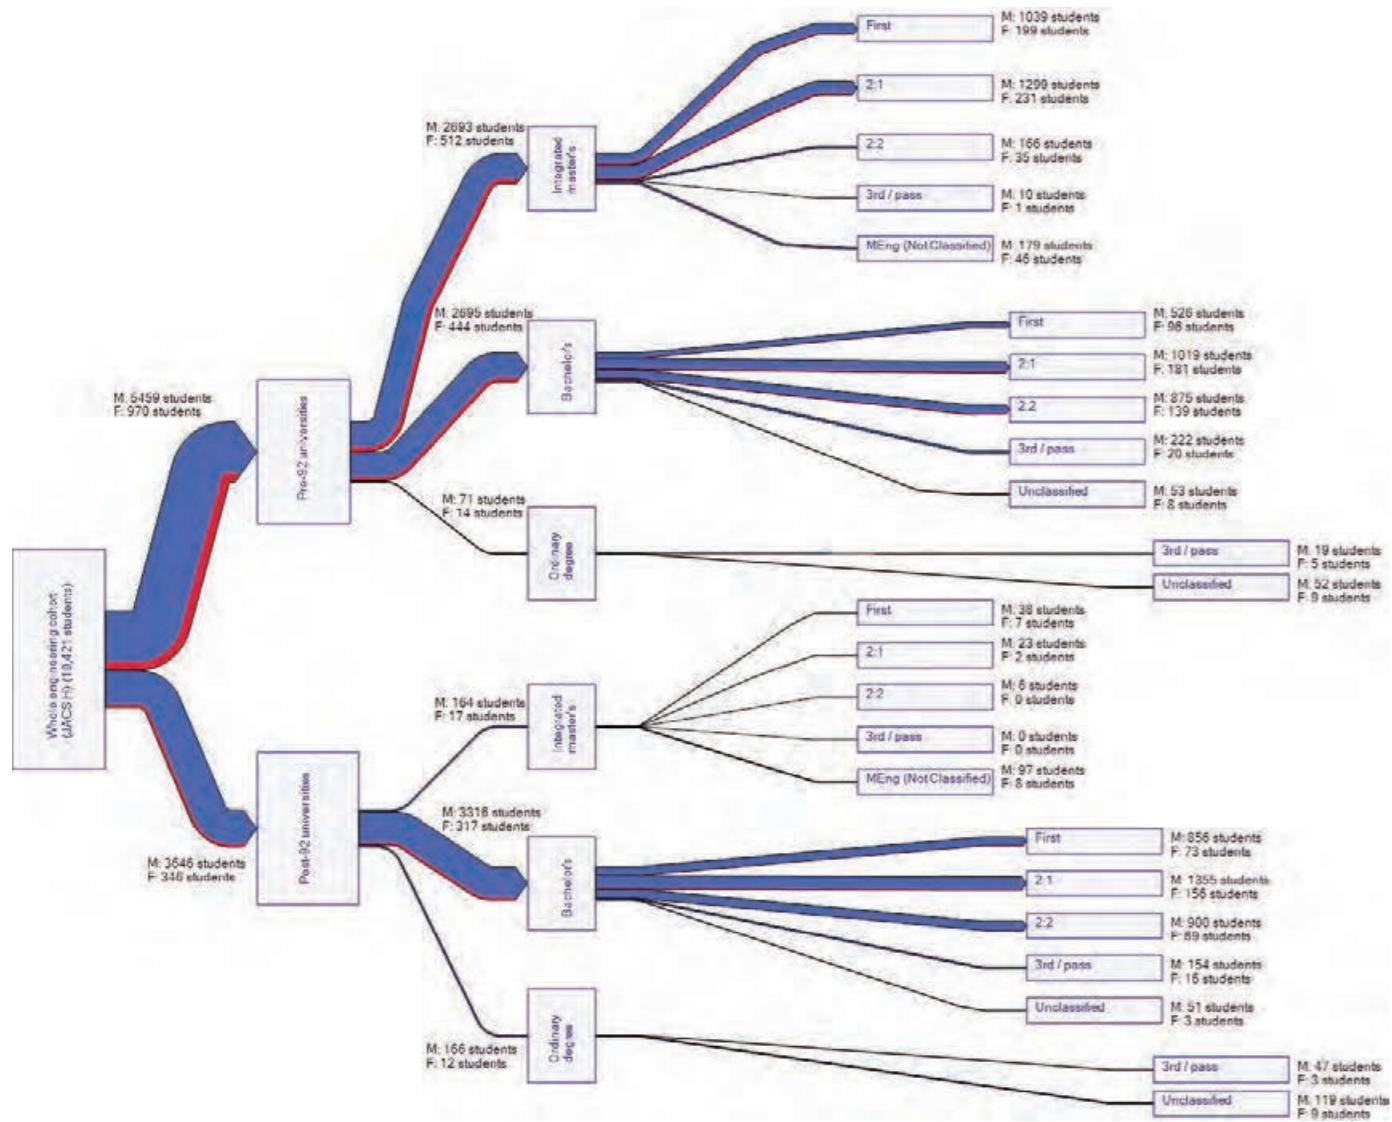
Whole engineering cohort (JACS H) (10,421 students)

M: 5459 students
F: 970 students

Pre-92 universities

M: 2693 students
F: 512 students

Integrated masters

First
M: 1039 students
F: 199 students

2:1
M: 1299 students
F: 231 students

2:2
M: 166 students
F: 35 students

3rd / pass
M: 10 students
F: 1 students

MEng (Not Classified)
M: 179 students
F: 46 students

M: 2695 students
F: 444 students

Bachelor's

First
M: 526 students
F: 96 students

2:1
M: 1019 students
F: 181 students

2:2
M: 875 students
F: 139 students

3rd / pass
M: 222 students
F: 20 students

Unclassified
M: 53 students
F: 8 students

M: 71 students
F: 14 students

Ordinary degree

3rd / pass
M: 19 students
F: 5 students

Unclassified
M: 52 students
F: 9 students

M: 3646 students
F: 346 students

Post-92 universities

M: 164 students
F: 17 students

Integrated masters

First
M: 38 students
F: 7 students

2:1
M: 23 students
F: 2 students

2:2
M: 6 students
F: 0 students

3rd / pass
M: 0 students
F: 0 students

MEng (Not Classified)
M: 97 students
F: 8 students

M: 3316 students
F: 317 students

Bachelor's

First
M: 856 students
F: 73 students

2:1
M: 1355 students
F: 156 students

2:2
M: 900 students
F: 69 students

3rd / pass
M: 154 students
F: 16 students

Unclassified
M: 51 students
F: 3 students

M: 166 students
F: 12 students

Ordinary degree

3rd / pass
M: 47 students
F: 3 students

Unclassified
M: 119 students
F: 9 students